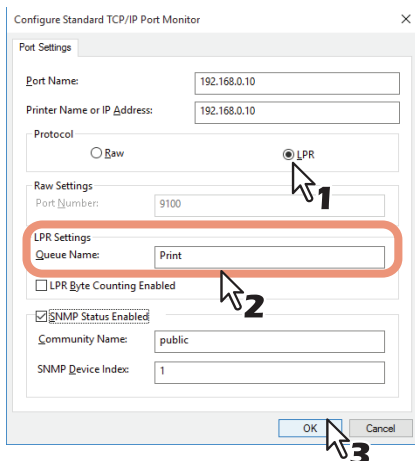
Configure Standard TCP/IP Port Monitor

Port Settings

Port Name: 192.168.0.10

Printer Name or IP Address: 192.168.0.10

Protocol

Raw

LPR

1

Raw Settings

Port Number: 9100

LPR Settings

Queue Name: Print

2

LPR Byte Counting Enabled

SNMP Status Enabled

Community Name: public

SNMP Device Index: 1

OK

Cancel

3